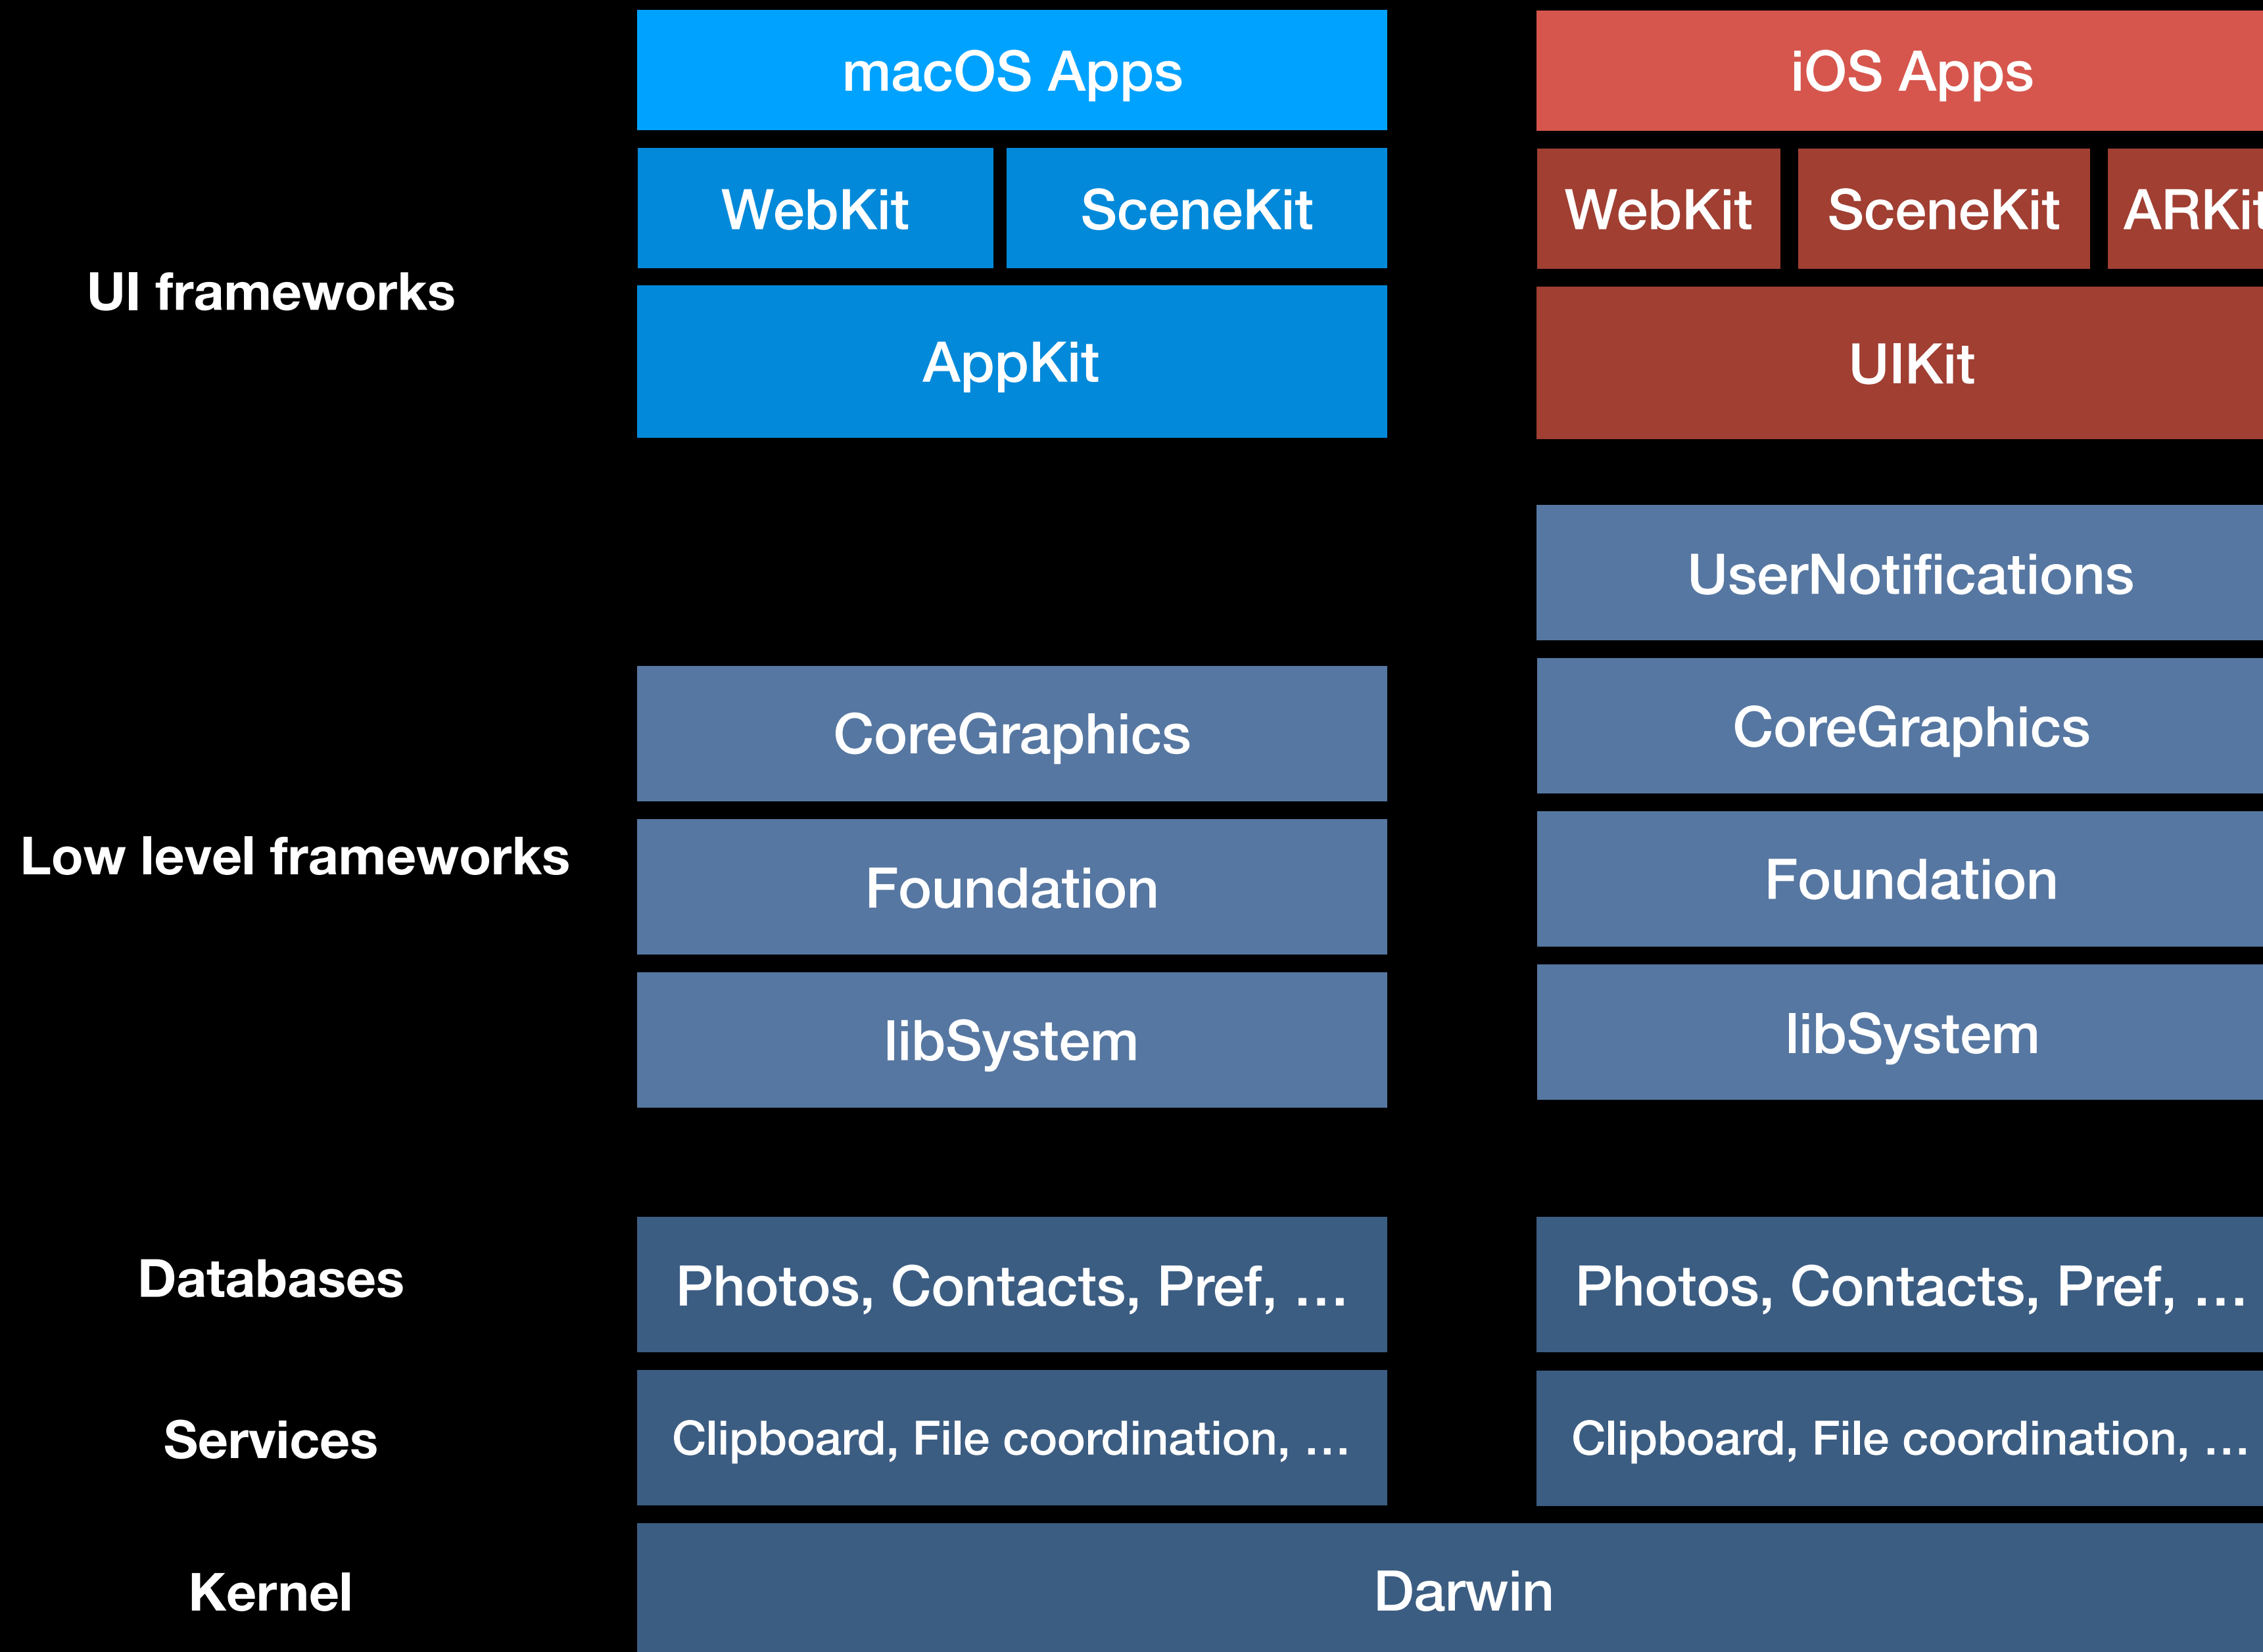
macOS Apps

iOS Apps

WebKit

SceneKit

WebKit

SceneKit

ARKit

UI frameworks

AppKit

UIKit

UserNotifications

CoreGraphics

CoreGraphics

Low level frameworks

Foundation

Foundation

libSystem

libSystem

Databases

Photos, Contacts, Pref, …

Photos, Contacts, Pref, …

Services

Clipboard, File coordination, …

Clipboard, File coordination, …

Kernel

Darwin